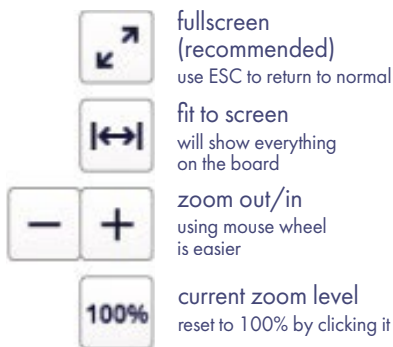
fullscreen
(recommended)
use ESC to return to normal

fit to screen
will show everything on the board

− +
zoom out/in
using mouse wheel is easier

100%
current zoom level
reset to 100% by clicking it